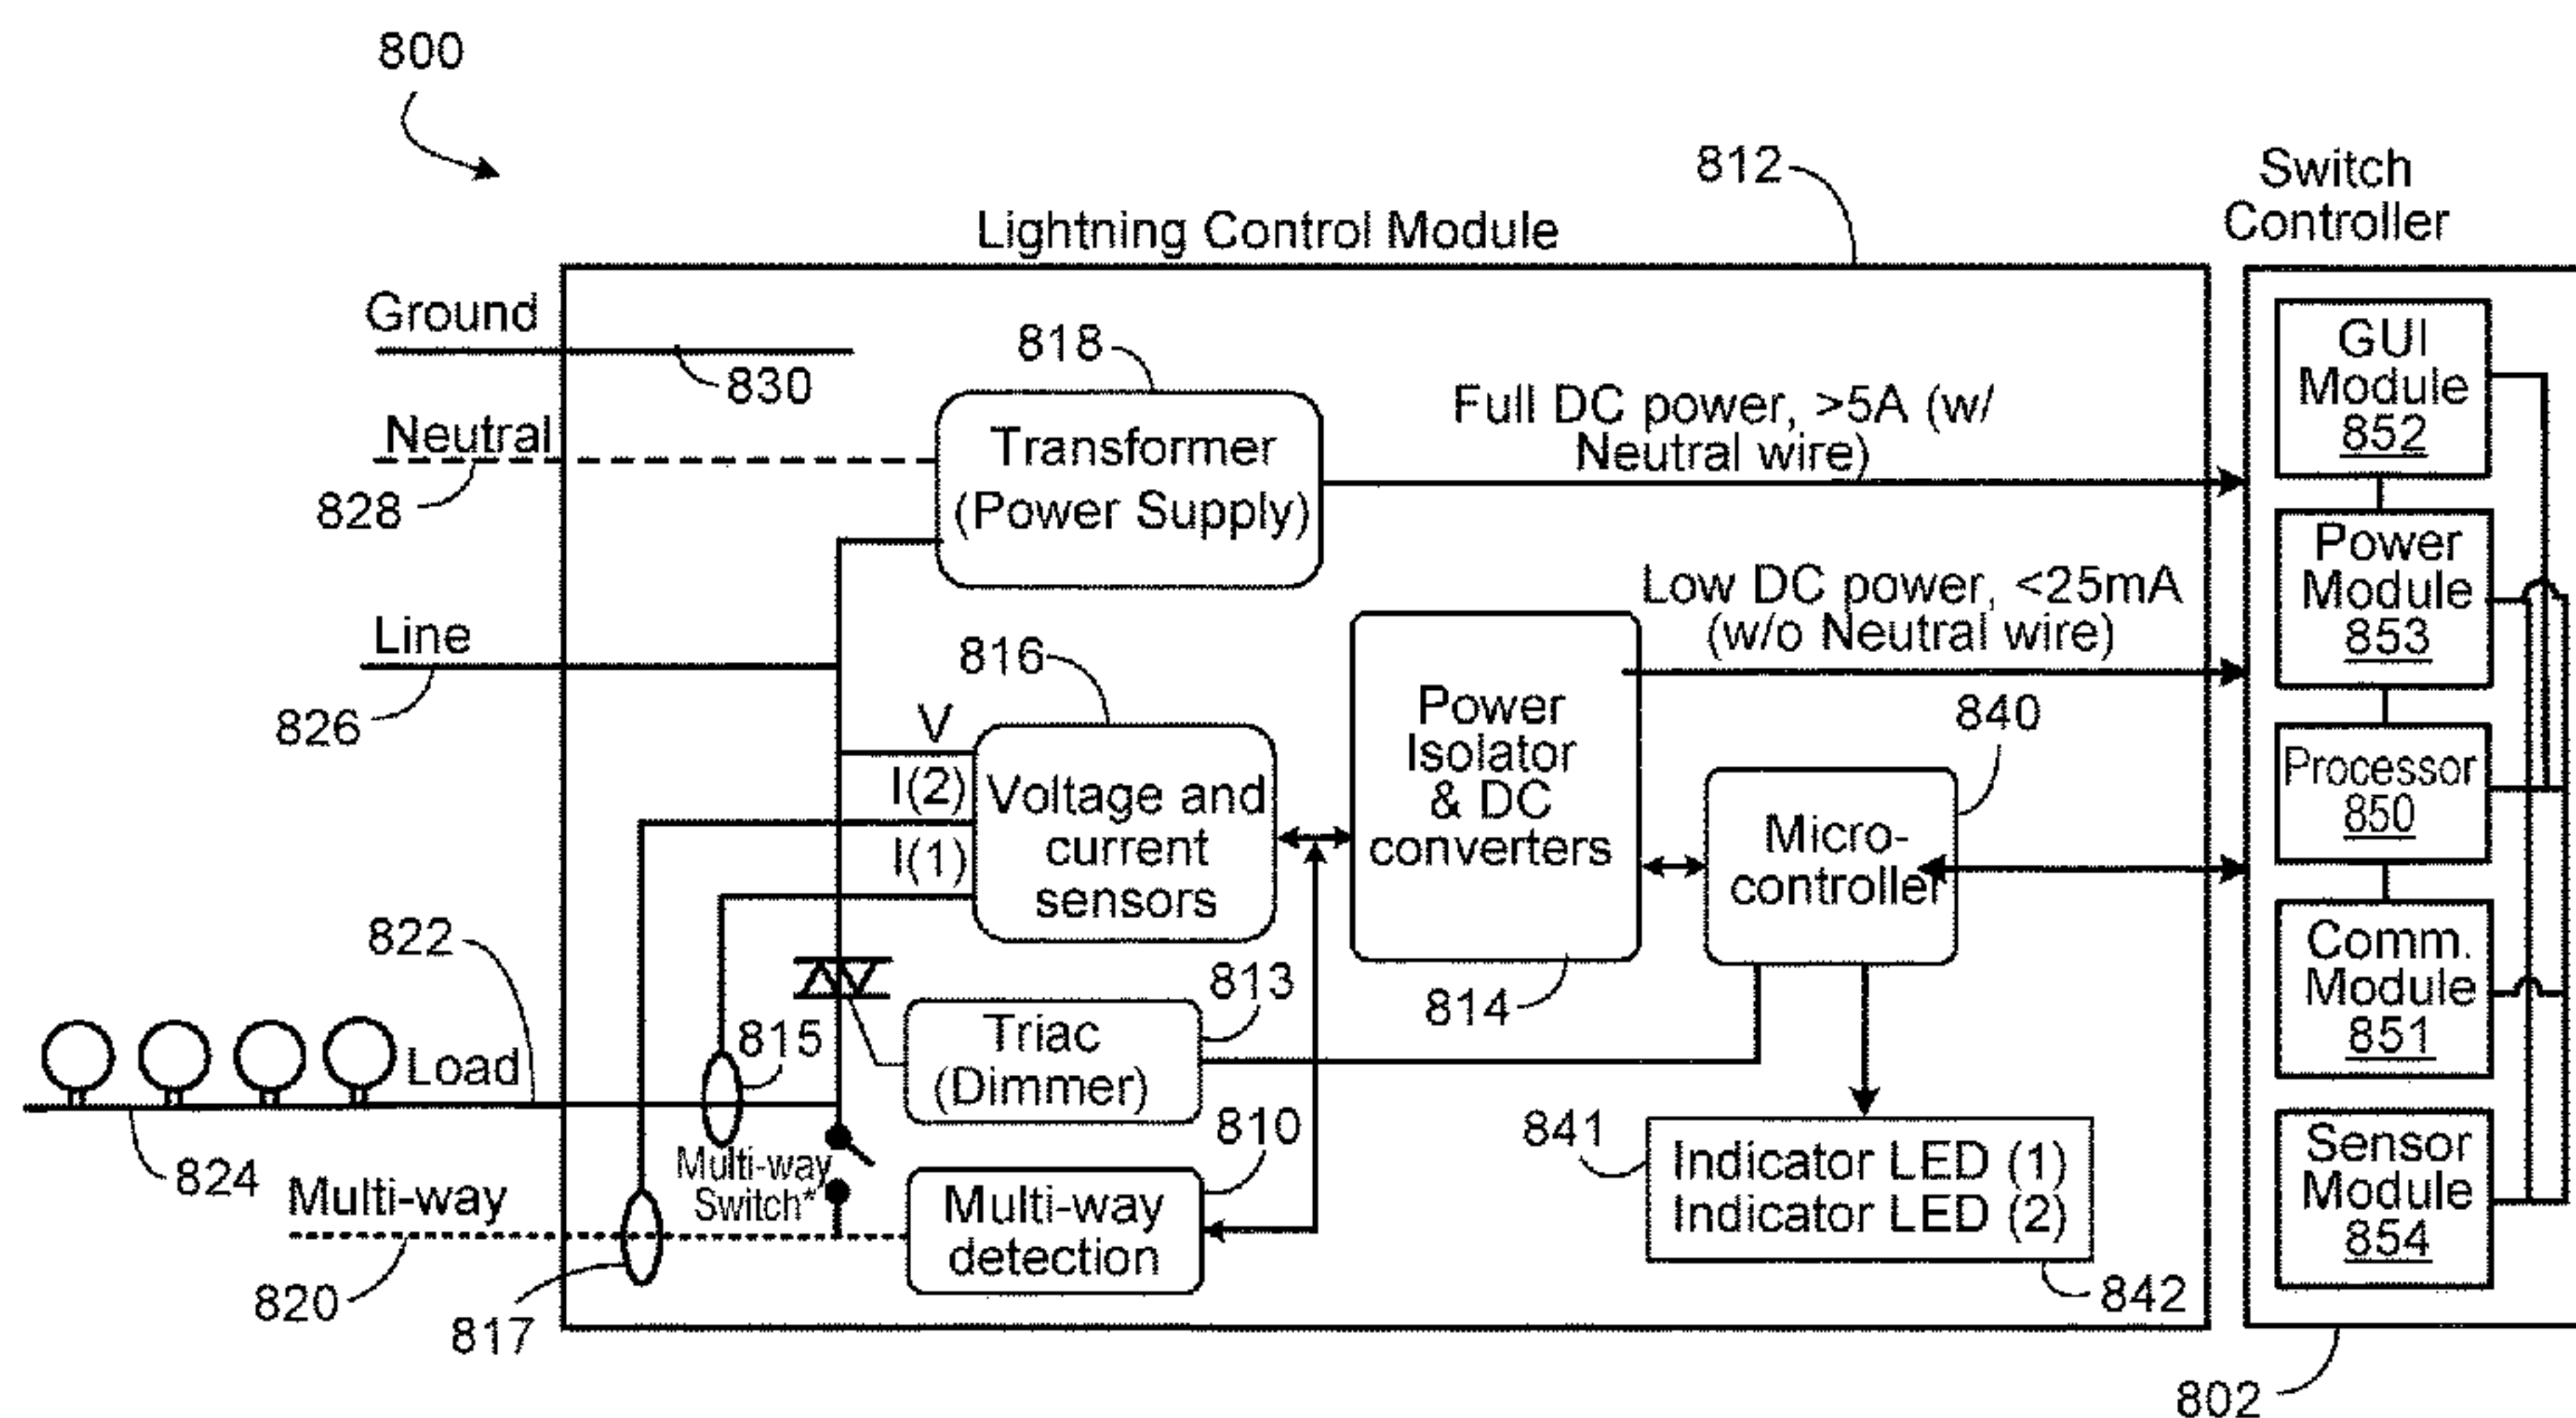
800

812

Switch Controller

Lightning Control Module

Ground

830

818

Neutral

828

Transformer (Power Supply)

Full DC power, >5A (w/ Neutral wire)

GUI Module 852

Power Module 853

Line

826

Low DC power, <25mA (w/o Neutral wire)

816

Power Isolator & DC converters

840

V

I(2)

Voltage and current sensors

I(1)

Processor 850

Micro-controller

822

813

814

Comm. Module 851

Load

815

Triac (Dimmer)

824

810

841

Multi-way

Multi-way Switch*

Multi-way detection

Indicator LED (1) Indicator LED (2)

Sensor Module 854

820

817

842

802